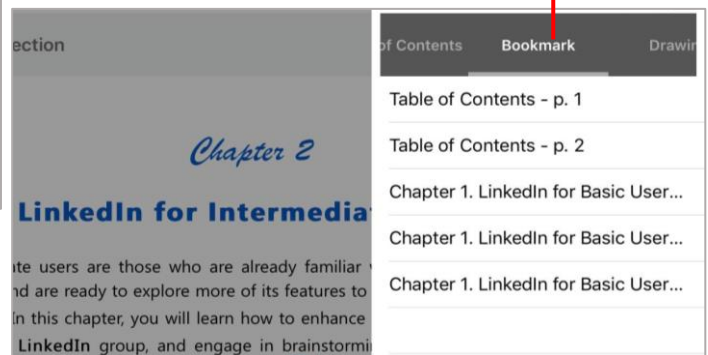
ection

Chapter 2

LinkedIn for Intermedia

ite users are those who are already familiar
nd are ready to explore more of its features to
In this chapter, you will learn how to enhance
LinkedIn group, and engage in brainstormi

of Contents Bookmark Drawi

Table of Contents - p. 1

Table of Contents - p. 2

Chapter 1. LinkedIn for Basic User...

Chapter 1. LinkedIn for Basic User...

Chapter 1. LinkedIn for Basic User...